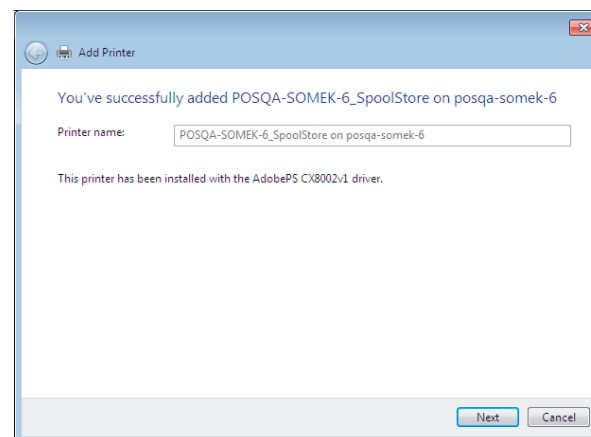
Add Printer

You've successfully added POSQA-SOMEK-6_SpoolStore on posqa-somek-6

Printer name: POSQA-SOMEK-6_SpoolStore on posqa-somek-6

This printer has been installed with the AdobePS CX8002v1 driver.

Next Cancel